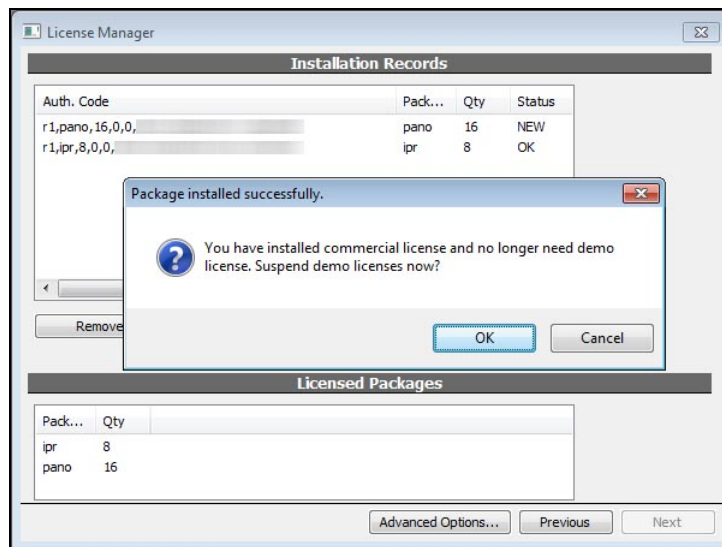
License Manager

Installation Records

| Auth. Code | Pack... | Qty | Status |
|---|---|---|---|
| r1,pano,16,0,0,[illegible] | pano | 16 | NEW |
| r1,ipr,8,0,0,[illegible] | ipr | 8 | OK |

Remove

Package installed successfully.

You have installed commercial license and no longer need demo license. Suspend demo licenses now?

OK Cancel

Licensed Packages

| Pack... | Qty |
|---|---|
| ipr | 8 |
| pano | 16 |

Advanced Options... Previous Next